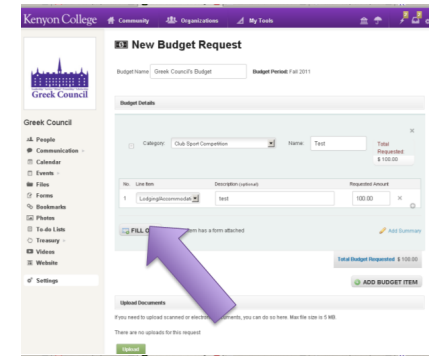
Kenyon College Community Organizations My Tools

New Budget Request

Budget Name Greek Council's Budget Budget Period Fall 2011

Greek Council

Greek Council

People
Communication
Calendar
Events
Files
Forms
Bookmarks
Photos
To do Lists
Treasury
Videos
Website

Settings

Budget Details

Category: Club Sport Competition Name: Test Total Requested $ 100.00

| No. | Line Item | Description (optional) | Requested Amount |
|---|---|---|---|
| 1 | Lodging/Accommodat | test | 100.00 |

FILL O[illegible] item has a form attached

Add Summaries

Total Budget Requested $ 100.00

ADD BUDGET ITEM

Upload Documents

If you need to upload scanned or electro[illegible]uments, you can do so here. Max file size is 5 MB

There are no uploads for this request

Upload